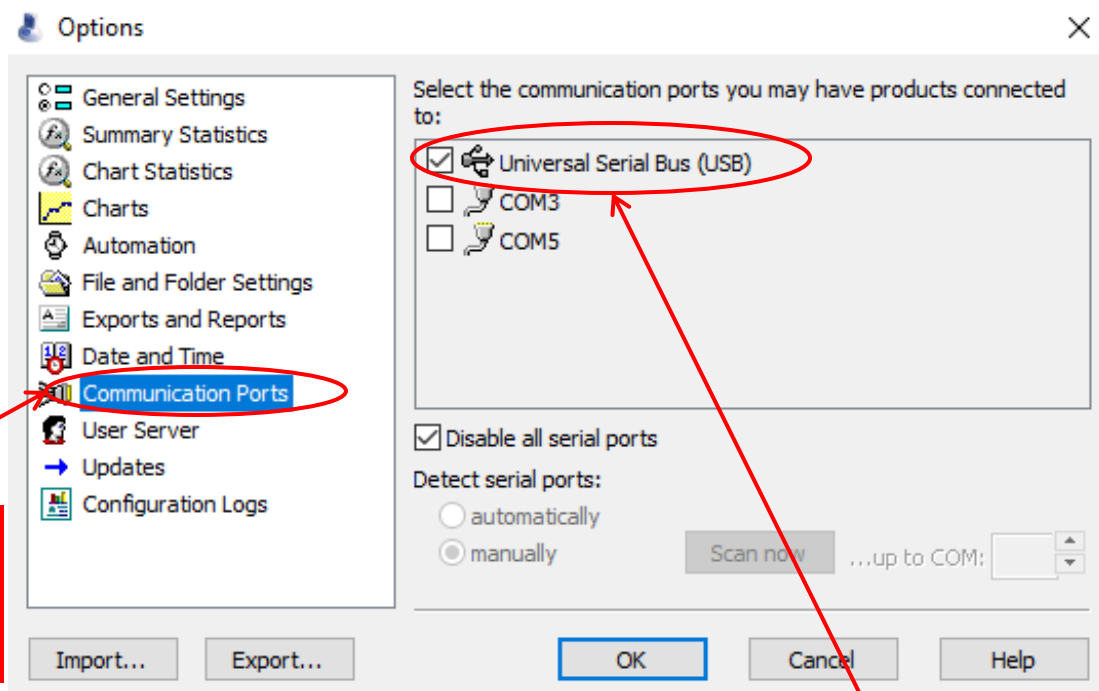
Options

General Settings
Summary Statistics
Chart Statistics
Charts
Automation
File and Folder Settings
Exports and Reports
Date and Time
Communication Ports
User Server
Updates
Configuration Logs

Select the communication ports you may have products connected to:

Universal Serial Bus (USB)
COM3
COM5

Disable all serial ports

Detect serial ports:
automatically
manually
Scan now
...up to COM:

Import...
Export...
OK
Cancel
Help